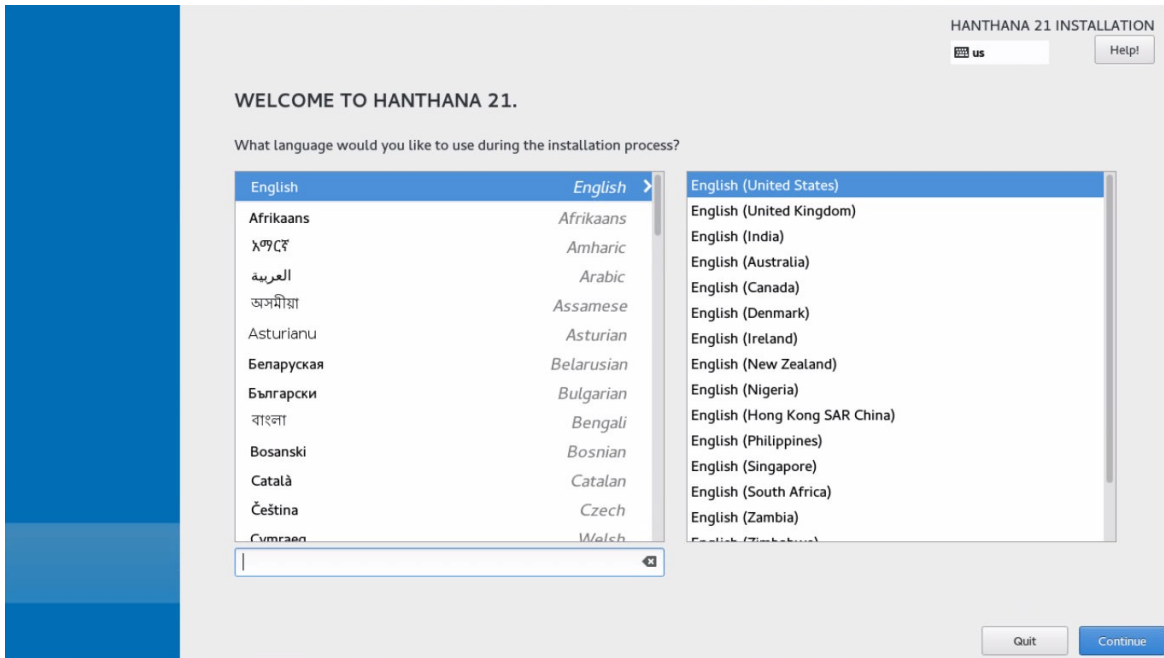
HANTHANA 21 INSTALLATION
us
Help!

WELCOME TO HANTHANA 21.

What language would you like to use during the installation process?

| | |
|---|---|
| English | English |
| Afrikaans | Afrikaans |
| አማርኛ | Amharic |
| العربية | Arabic |
| অসমীয়া | Assamese |
| Asturianu | Asturian |
| Беларуская | Belarusian |
| Български | Bulgarian |
| বাংলা | Bengali |
| Bosanski | Bosnian |
| Català | Catalan |
| Čeština | Czech |
| Cymraeg | Welsh |

English (United States)
English (United Kingdom)
English (India)
English (Australia)
English (Canada)
English (Denmark)
English (Ireland)
English (New Zealand)
English (Nigeria)
English (Hong Kong SAR China)
English (Philippines)
English (Singapore)
English (South Africa)
English (Zambia)
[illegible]

Quit
Continue